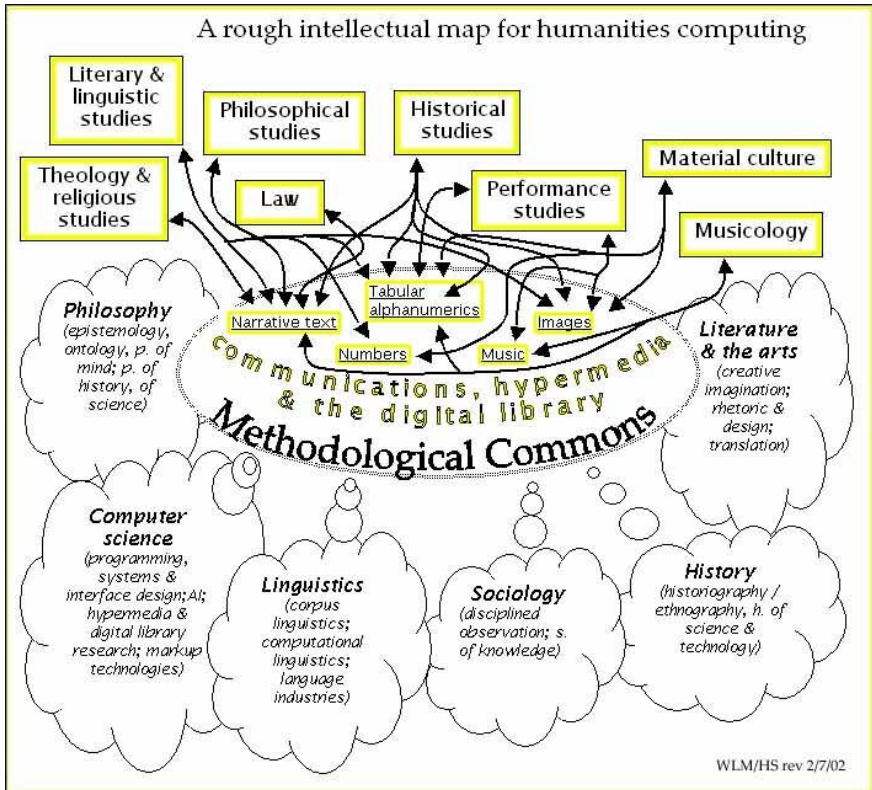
A rough intellectual map for humanities computing

Literary & linguistic studies

Philosophical studies

Historical studies

Material culture

Theology & religious studies

Law

Performance studies

Musicology

Philosophy (epistemology, ontology, p. of mind; p. of history, of science)

Tabular alphanumerics

Narrative text

Images

Numbers

Music

Literature & the arts (creative imagination; rhetoric & design; translation)

communications, hypermedia & the digital library

Methodological Commons

Computer science (programming, systems & interface design; AI; hypermedia & digital library research; markup technologies)

Linguistics (corpus linguistics; computational linguistics; language industries)

Sociology (disciplined observation; s. of knowledge)

History (historiography / ethnography, h. of science & technology)

WLM/HS rev 2/7/02